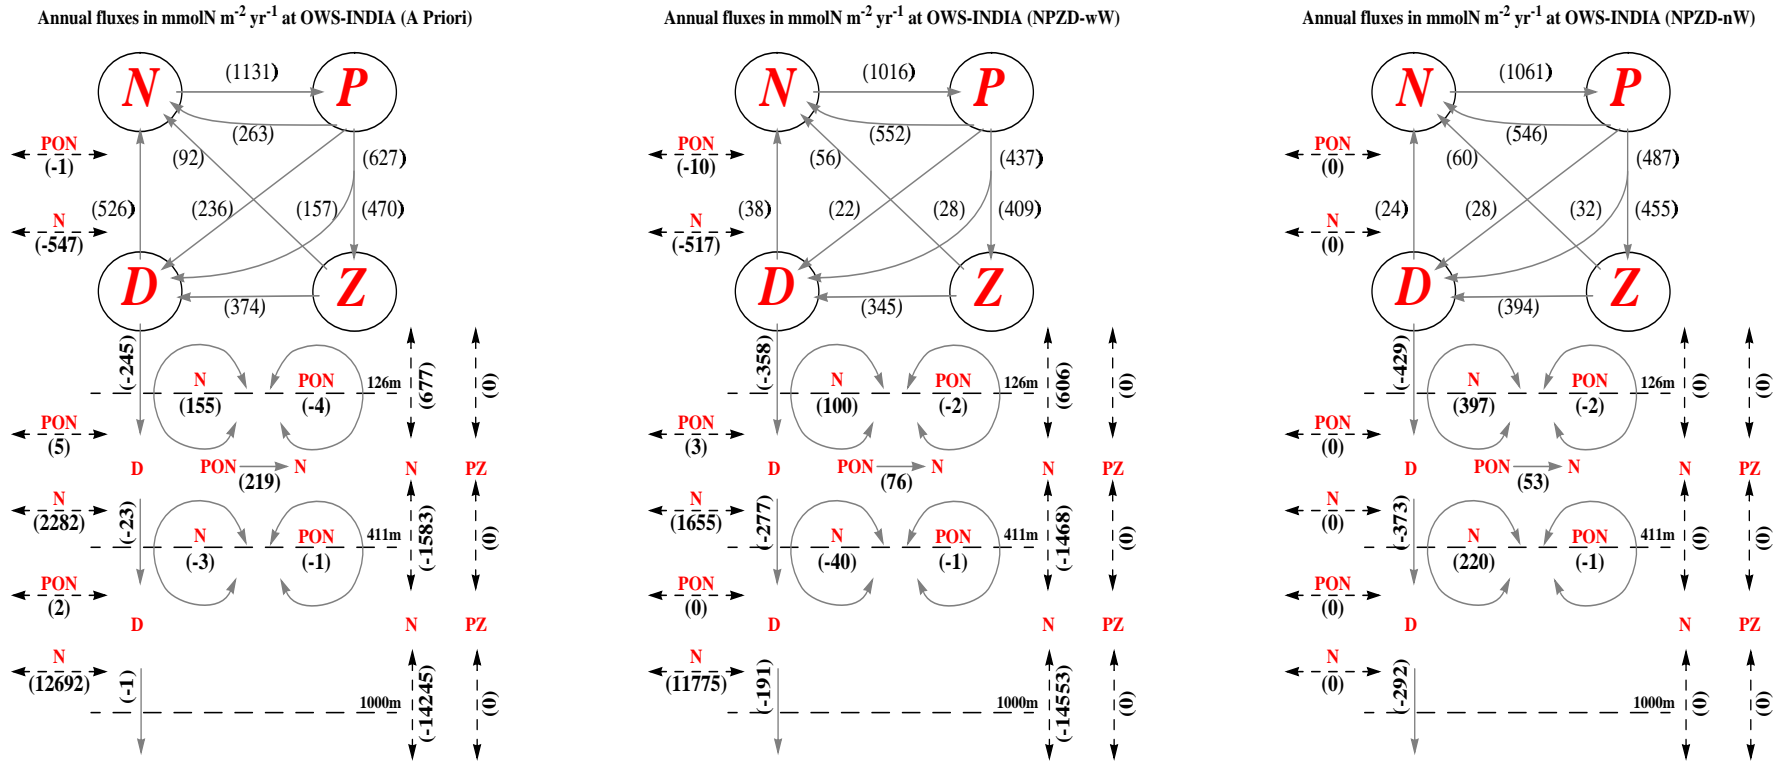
Annual fluxes in mmolN $m^{-2}$ $yr^{-1}$ at OWS-INDIA (A Priori)

N P D Z
(1131)
(263)
(92)
(627)
(526)
(236)
(157)
(470)
(374)
PON (-1)
N (-547)
(-245)
N (155)
PON (-4)
126m
(677)
(0)
PON (5)
D
PON → N (219)
N
PZ
N (2282)
(-23)
N (-3)
PON (-1)
411m
(-1583)
(0)
PON (2)
D
N
PZ
N (12692)
(-1)
1000m
(-14245)
(0)

Annual fluxes in mmolN $m^{-2}$ $yr^{-1}$ at OWS-INDIA (NPZD-wW)

N P D Z
(1016)
(552)
(56)
(437)
(38)
(22)
(28)
(409)
(345)
PON (-10)
N (-517)
(-358)
N (100)
PON (-2)
126m
(606)
(0)
PON (3)
D
PON → N (76)
N
PZ
N (1655)
(-277)
N (-40)
PON (-1)
411m
(-1468)
(0)
PON (0)
D
N
PZ
N (11775)
(-191)
1000m
(-14553)
(0)

Annual fluxes in mmolN $m^{-2}$ $yr^{-1}$ at OWS-INDIA (NPZD-nW)

N P D Z
(1061)
(546)
(60)
(487)
(24)
(28)
(32)
(455)
(394)
PON (0)
N (0)
(-429)
N (397)
PON (-2)
126m
(0)
(0)
PON (0)
D
PON → N (53)
N
PZ
N (0)
(-373)
N (220)
PON (-1)
411m
(0)
(0)
PON (0)
D
N
PZ
N (0)
(-292)
1000m
(0)
(0)